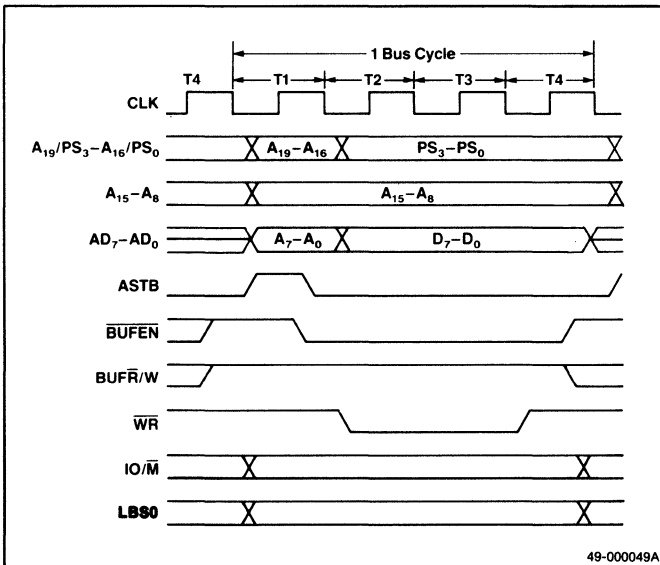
1 Bus Cycle

T4

T1

T2

T3

T4

CLK

$A_{19}/PS_3-A_{16}/PS_0$

$A_{19}-A_{16}$

$PS_3-PS_0$

$A_{15}-A_8$

$A_{15}-A_8$

$AD_7-AD_0$

$A_7-A_0$

$D_7-D_0$

ASTB

$\overline{BUFEN}$

$BUF\overline{R}/W$

$\overline{WR}$

$IO/\overline{M}$

LBS0

49-000049A